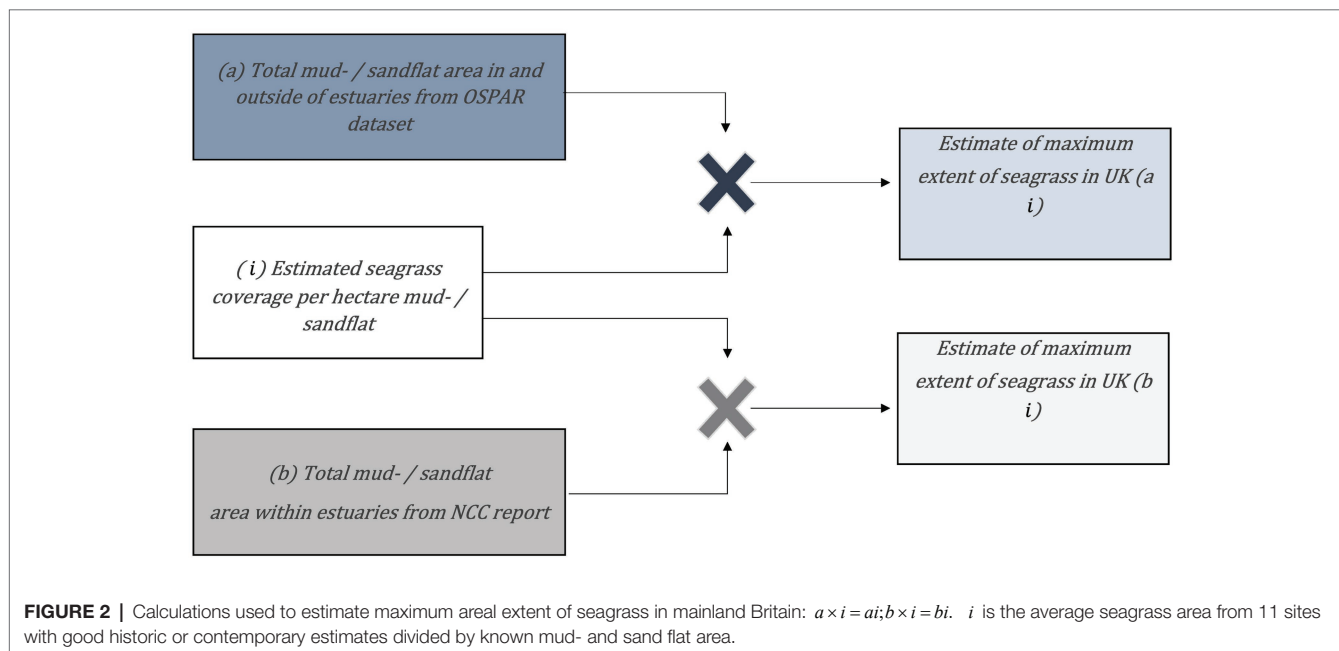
(a) Total mud- / sandflat area in and outside of estuaries from OSPAR dataset

Estimate of maximum extent of seagrass in UK (a i)

( i ) Estimated seagrass coverage per hectare mud- / sandflat

Estimate of maximum extent of seagrass in UK (b i)

(b) Total mud- / sandflat area within estuaries from NCC report

**FIGURE 2 |** Calculations used to estimate maximum areal extent of seagrass in mainland Britain: $a \times i = ai; b \times i = bi$. $i$ is the average seagrass area from 11 sites with good historic or contemporary estimates divided by known mud- and sand flat area.